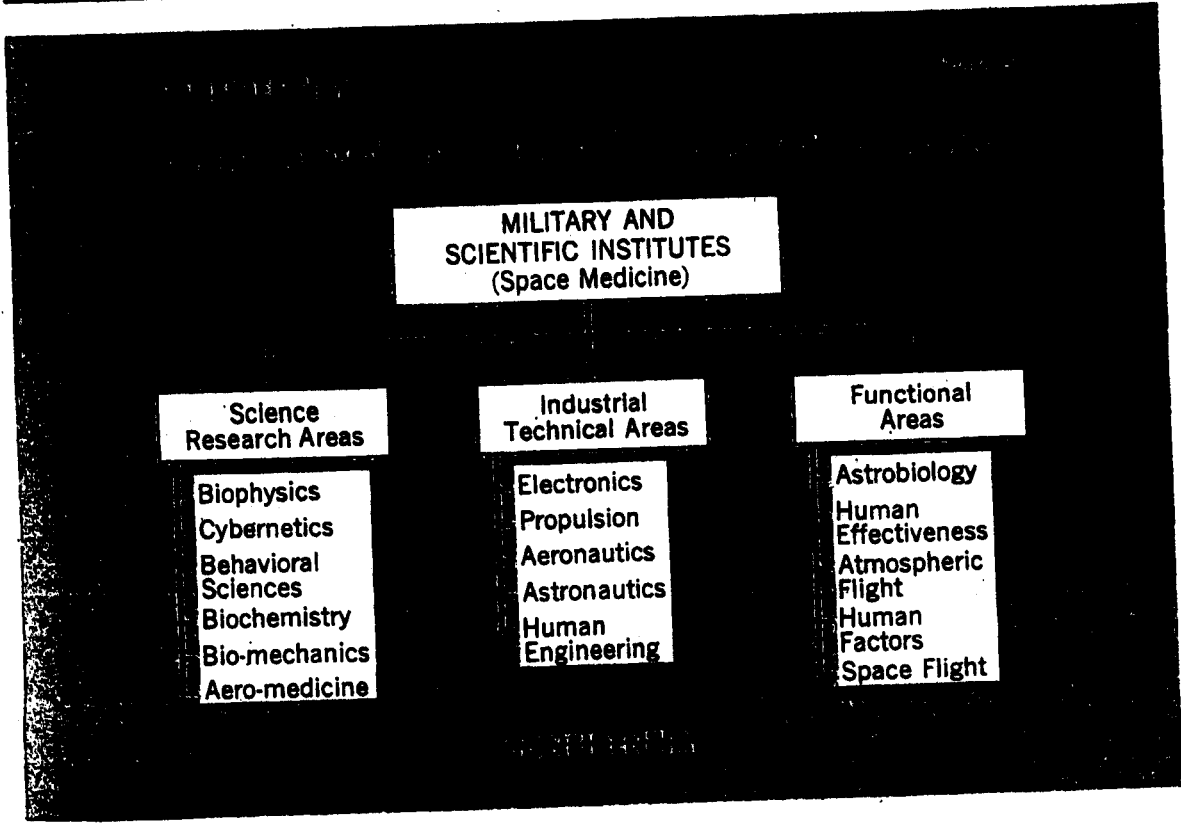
MILITARY AND SCIENTIFIC INSTITUTES
(Space Medicine)

Science Research Areas

Biophysics
Cybernetics
Behavioral Sciences
Biochemistry
Bio-mechanics
Aero-medicine

Industrial Technical Areas

Electronics
Propulsion
Aeronautics
Astronautics
Human Engineering

Functional Areas

Astrobiology
Human Effectiveness
Atmospheric Flight
Human Factors
Space Flight